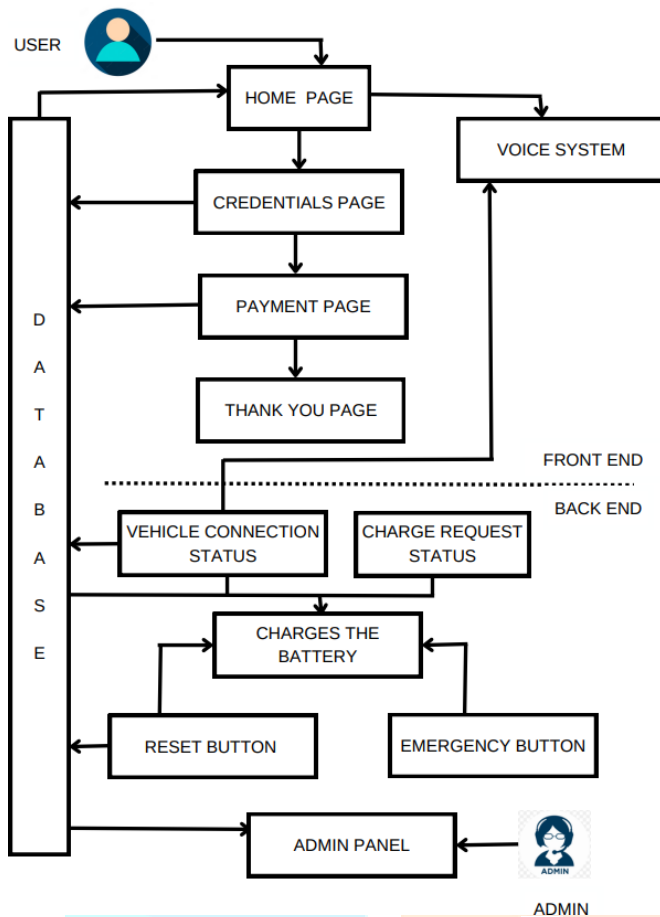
USER

HOME PAGE

VOICE SYSTEM

CREDENTIALS PAGE

PAYMENT PAGE

THANK YOU PAGE

D
A
T
A
B
A
S
E

FRONT END

BACK END

VEHICLE CONNECTION STATUS

CHARGE REQUEST STATUS

CHARGES THE BATTERY

RESET BUTTON

EMERGENCY BUTTON

ADMIN PANEL

ADMIN

ADMIN